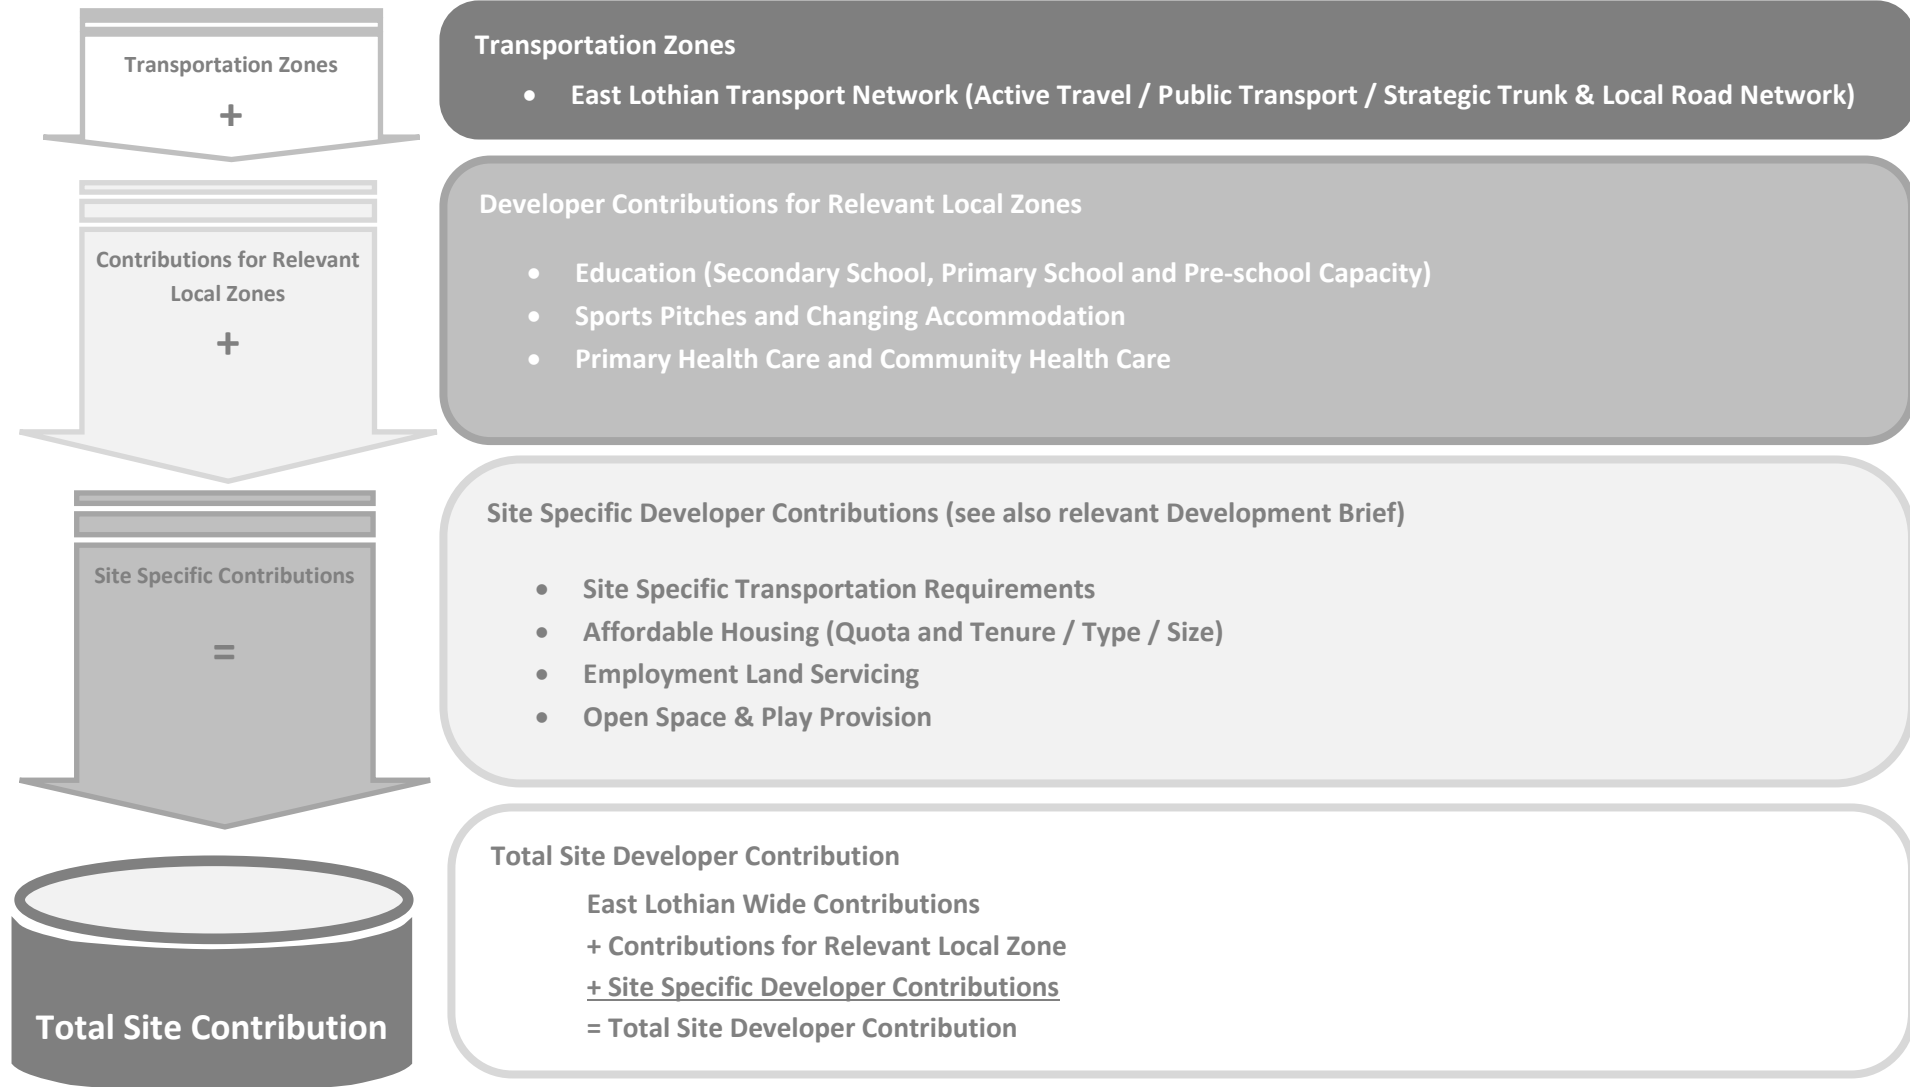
Transportation Zones

+

Contributions for Relevant Local Zones

+

Site Specific Contributions

=

Total Site Contribution

Transportation Zones

- East Lothian Transport Network (Active Travel / Public Transport / Strategic Trunk & Local Road Network)

Developer Contributions for Relevant Local Zones

- Education (Secondary School, Primary School and Pre-school Capacity)
- Sports Pitches and Changing Accommodation
- Primary Health Care and Community Health Care

Site Specific Developer Contributions (see also relevant Development Brief)

- Site Specific Transportation Requirements
- Affordable Housing (Quota and Tenure / Type / Size)
- Employment Land Servicing
- Open Space & Play Provision

Total Site Developer Contribution

East Lothian Wide Contributions
+ Contributions for Relevant Local Zone
+ Site Specific Developer Contributions
= Total Site Developer Contribution